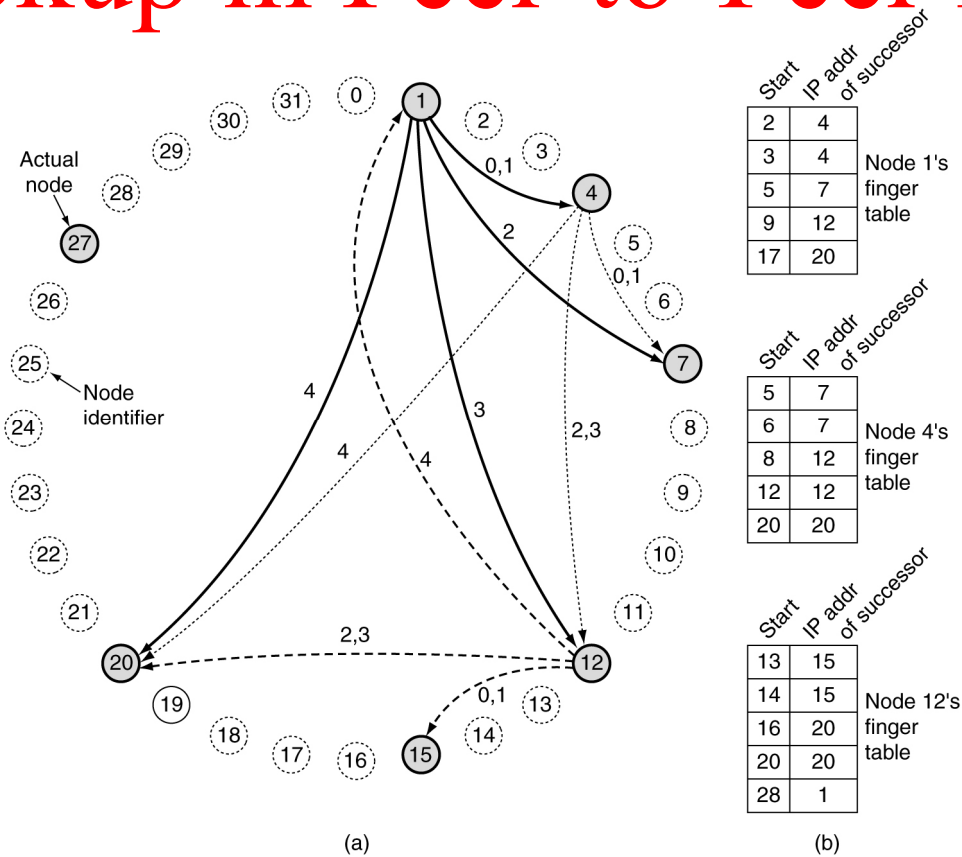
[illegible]

31 0 1 2 3 4 5 6 7 8 9 10 11 12 13 14 15 16 17 18 19 20 21 22 23 24 25 26 27 28 29 30

Actual node

Node identifier

0,1
2
0,1
4
4
3
4
2,3
2,3
0,1

| Start | IP addr of successor |
|---|---|
| 2 | 4 |
| 3 | 4 |
| 5 | 7 |
| 9 | 12 |
| 17 | 20 |

Node 1's finger table

| Start | IP addr of successor |
|---|---|
| 5 | 7 |
| 6 | 7 |
| 8 | 12 |
| 12 | 12 |
| 20 | 20 |

Node 4's finger table

| Start | IP addr of successor |
|---|---|
| 13 | 15 |
| 14 | 15 |
| 16 | 20 |
| 20 | 20 |
| 28 | 1 |

Node 12's finger table

(a)

(b)